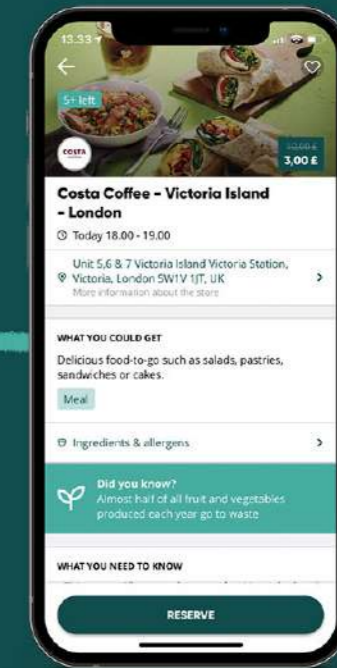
13.33

5+ left

COSTA

12,00 £
3,00 £

Costa Coffee - Victoria Island - London

Today 18.00 - 19.00

Unit 5,6 & 7 Victoria Island Victoria Station, Victoria, London SW1V 1JT, UK
More information about the store

WHAT YOU COULD GET

Delicious food-to-go such as salads, pastries, sandwiches or cakes.

Meal

Ingredients & allergens

Did you know?
Almost half of all fruit and vegetables produced each year go to waste

WHAT YOU NEED TO KNOW

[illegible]

RESERVE